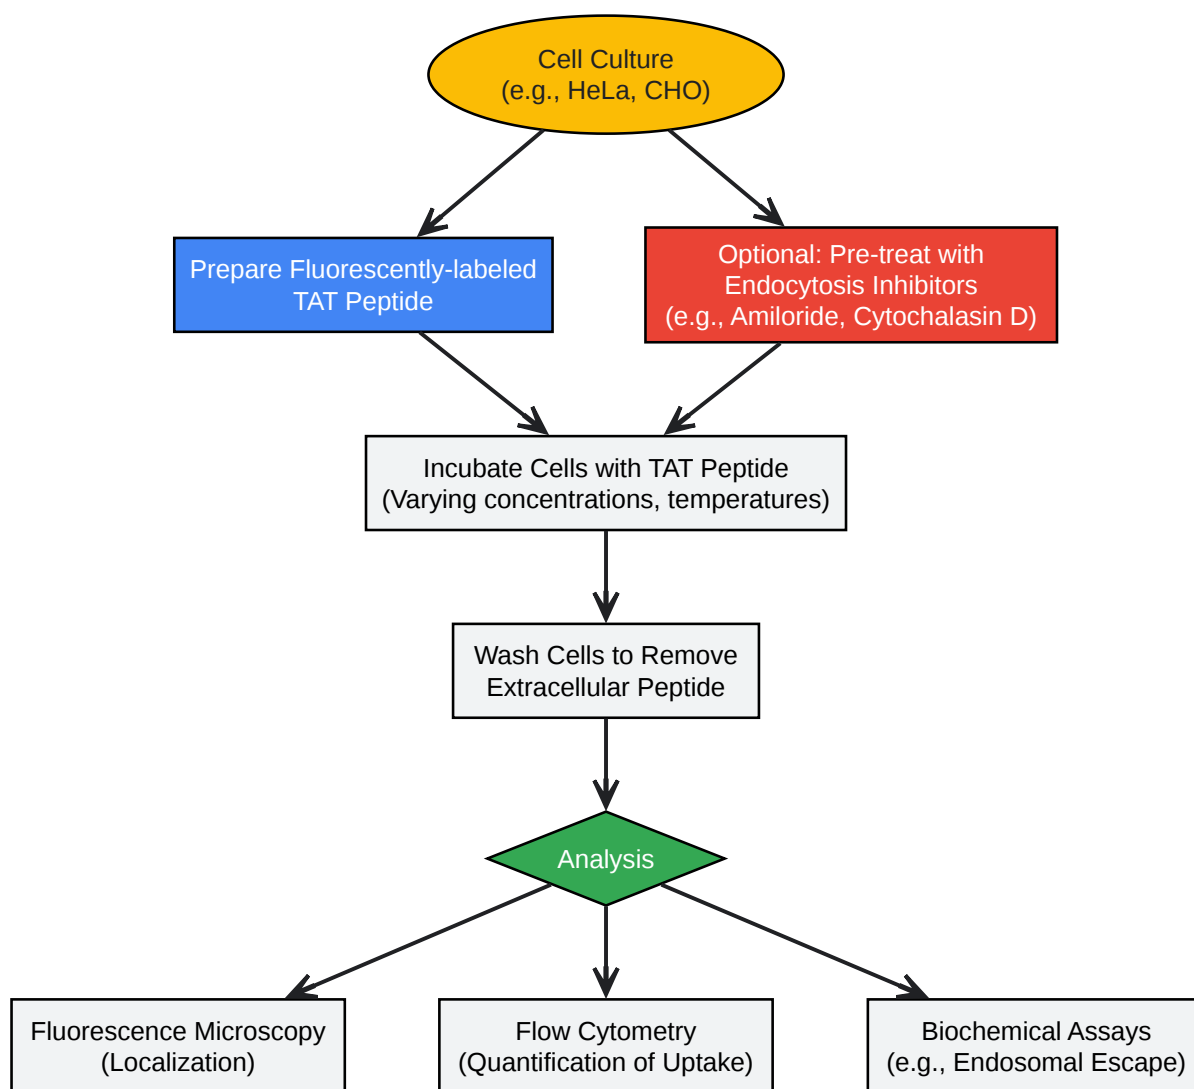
Cell Culture
(e.g., HeLa, CHO)

Prepare Fluorescently-labeled TAT Peptide

Optional: Pre-treat with Endocytosis Inhibitors
(e.g., Amiloride, Cytochalasin D)

Incubate Cells with TAT Peptide
(Varying concentrations, temperatures)

Wash Cells to Remove Extracellular Peptide

Analysis

Fluorescence Microscopy
(Localization)

Flow Cytometry
(Quantification of Uptake)

Biochemical Assays
(e.g., Endosomal Escape)